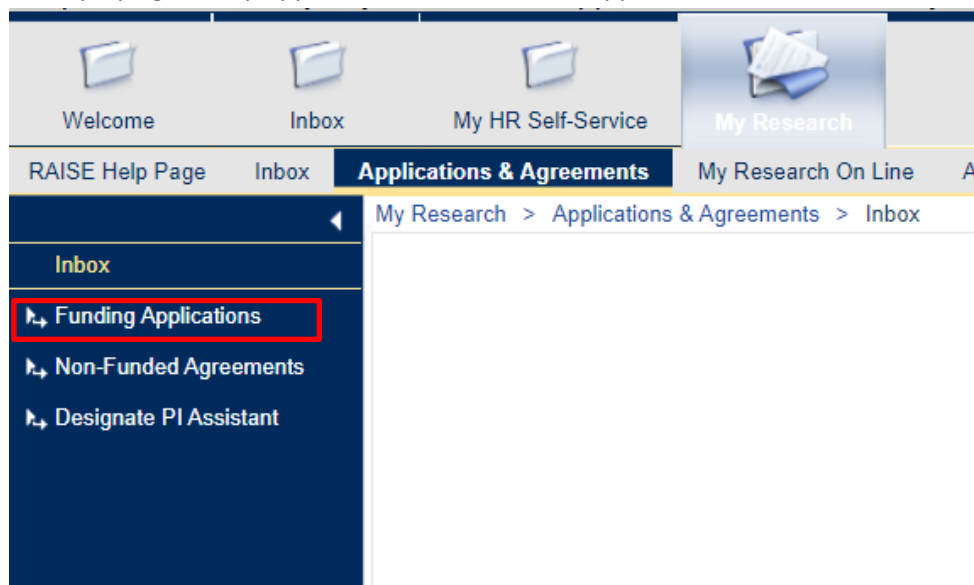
Welcome
Inbox
My HR Self-Service
My Research

RAISE Help Page
Inbox
Applications & Agreements
My Research On Line
A

My Research > Applications & Agreements > Inbox

Inbox
Funding Applications
Non-Funded Agreements
Designate PI Assistant